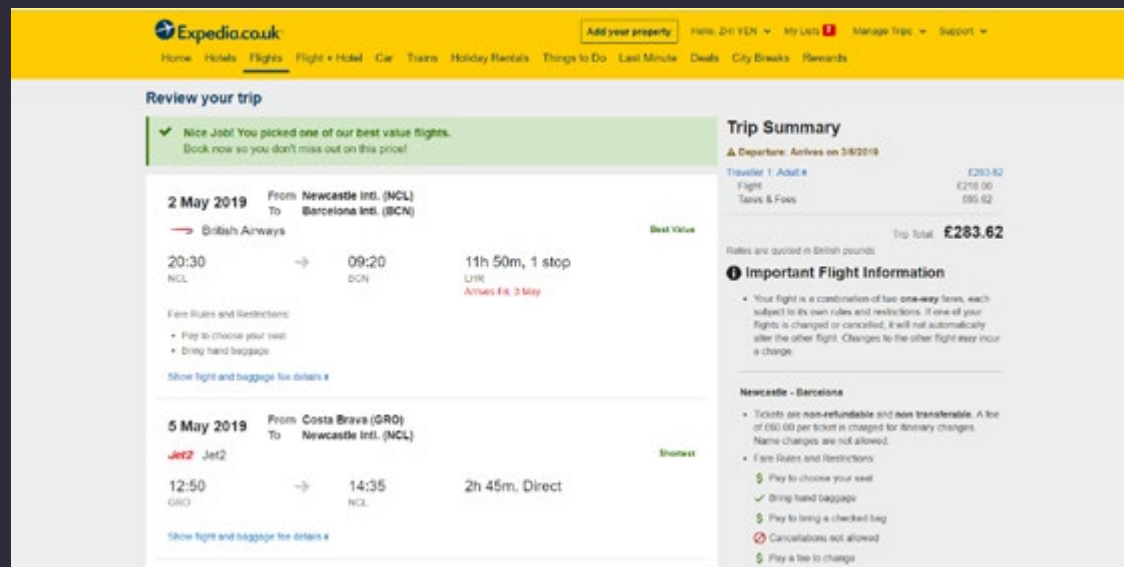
Expedia.co.uk

Add your property | Hello, ZHI YEN | My Lists | Manage Trips | Support

Home | Hotels | Flights | Flight + Hotel | Car | Trains | Holiday Rentals | Things to Do | Last Minute | Deals | City Breaks | Rewards

Review your trip

Nice Job! You picked one of our best value flights.
Book now so you don't miss out on this price!

2 May 2019
From Newcastle Intl. (NCL)
To Barcelona Intl. (BCN)
British Airways
Best Value
20:30 NCL → 09:20 BCN
11h 50m, 1 stop
LHR
Arrives Fri, 3 May

Fare Rules and Restrictions:
• Pay to choose your seat
• Bring hand baggage

Show flight and baggage fee details

5 May 2019
From Costa Brava (GRO)
To Newcastle Intl. (NCL)
Jet2 Jet2
Shortest
12:50 GRO → 14:35 NCL
2h 45m, Direct

Show flight and baggage fee details

Trip Summary
Departure: Arrives on 3/5/2019
Traveller 1: Adult £283.62
Flight £218.00
Taxes & Fees £65.62
Trip Total £283.62
Rates are quoted in British pounds

Important Flight Information
• Your flight is a combination of two one-way fares, each subject to its own rules and restrictions. If one of your flights is changed or cancelled, it will not automatically alter the other flight. Changes to the other flight may incur a charge.

Newcastle - Barcelona
• Tickets are non-refundable and non transferable. A fee of £60.00 per ticket is charged for itinerary changes. Name changes are not allowed.
• Fare Rules and Restrictions
$ Pay to choose your seat
✓ Bring hand baggage
$ Pay to bring a checked bag
Cancellations not allowed
$ Pay a fee to change